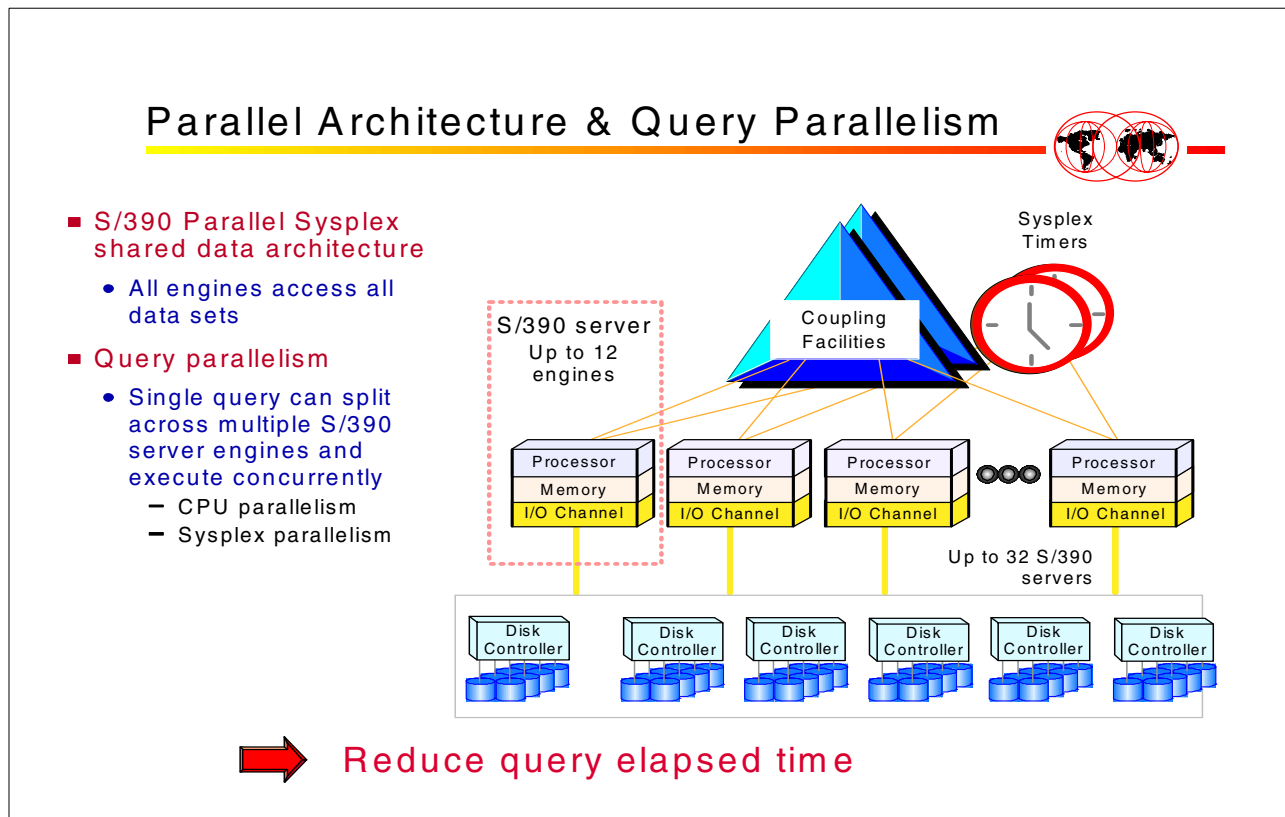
Parallel Architecture & Query Parallelism

S/390 Parallel Sysplex shared data architecture

All engines access all data sets

Query parallelism

Single query can split across multiple S/390 server engines and execute concurrently

– CPU parallelism

– Sysplex parallelism

Sysplex Timers

Coupling Facilities

S/390 server
Up to 12 engines

Processor
Memory
I/O Channel

Processor
Memory
I/O Channel

Processor
Memory
I/O Channel

Processor
Memory
I/O Channel

Up to 32 S/390 servers

Disk Controller

Disk Controller

Disk Controller

Disk Controller

Disk Controller

Disk Controller

Reduce query elapsed time